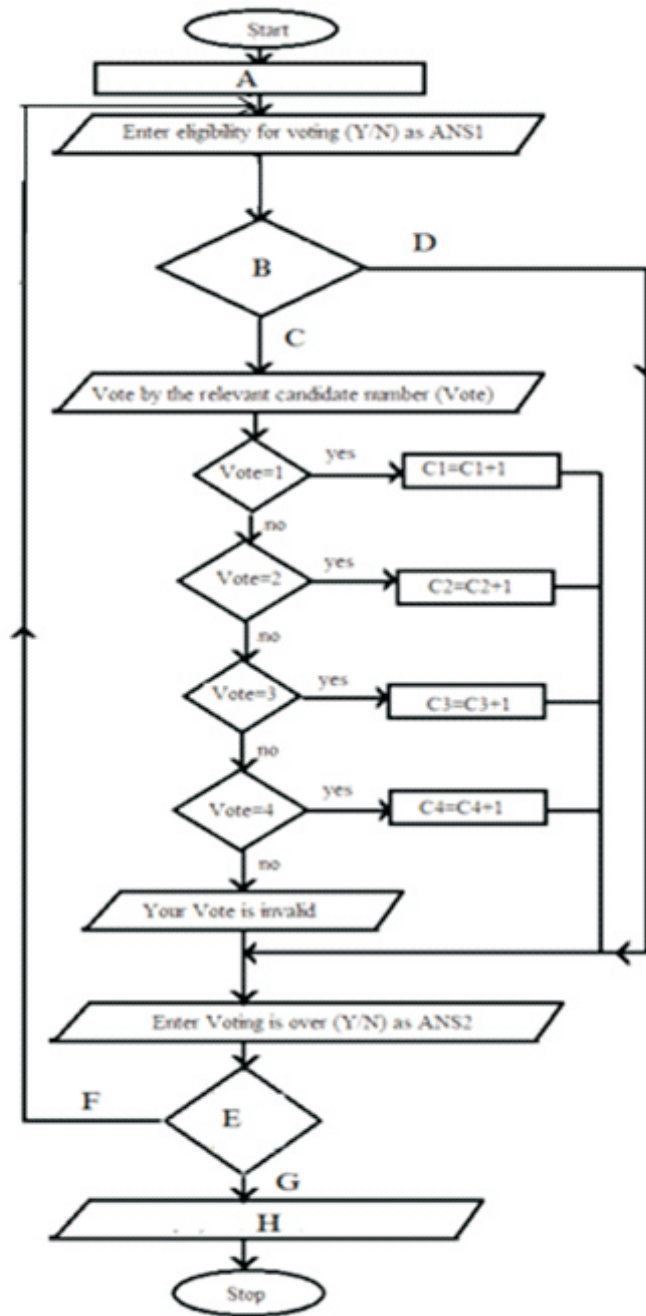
Start

A

Enter eligibility for voting (Y/N) as ANS1

B

D

C

Vote by the relevant candidate number (Vote)

Vote=1

yes

C1=C1+1

no

Vote=2

yes

C2=C2+1

no

Vote=3

yes

C3=C3+1

no

Vote=4

yes

C4=C4+1

no

Your Vote is invalid

Enter Voting is over (Y/N) as ANS2

F

E

G

H

Stop